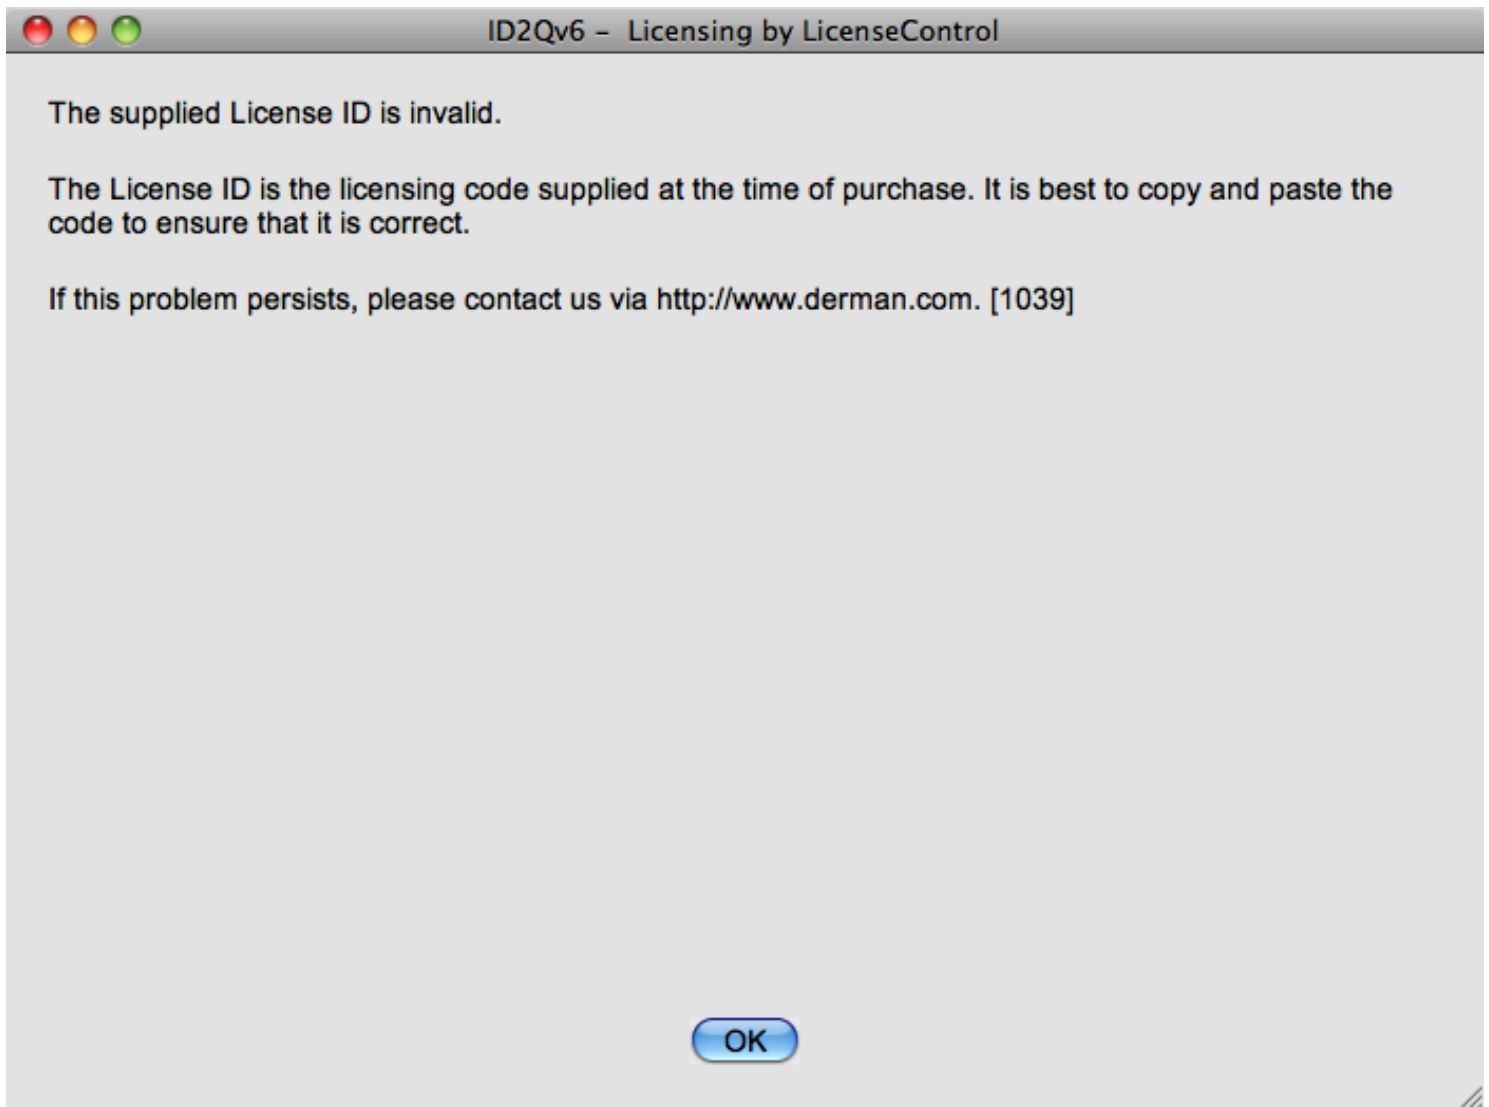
ID2Qv6 – Licensing by LicenseControl

The supplied License ID is invalid.

The License ID is the licensing code supplied at the time of purchase. It is best to copy and paste the code to ensure that it is correct.

If this problem persists, please contact us via http://www.derman.com. [1039]

OK